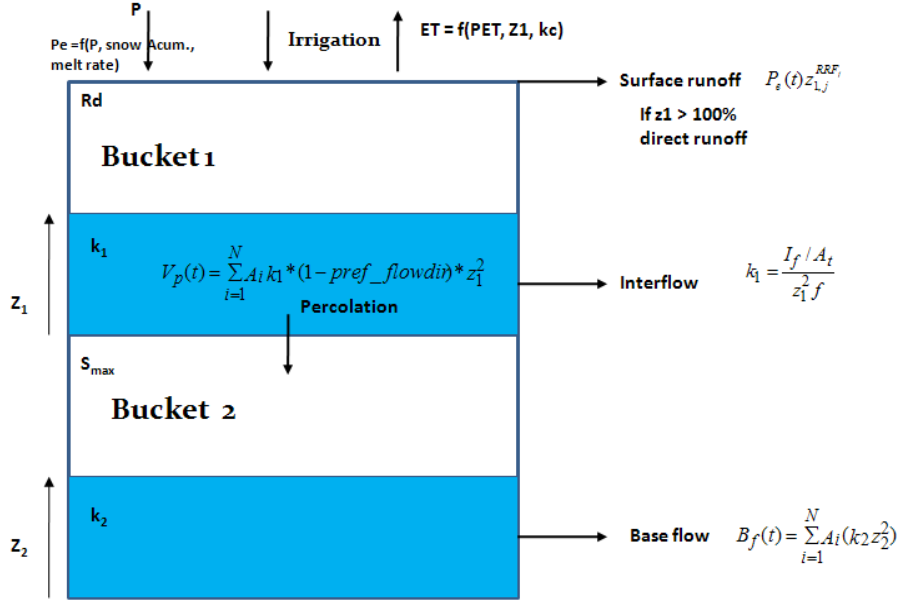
P

Pe =f(P, snow Acum., melt rate)

Irrigation

ET = f(PET, Z1, kc)

Surface runoff $P_e(t)z_{1,j}^{RRF_i}$

If z1 > 100% direct runoff

Rd

Bucket 1

k$_1$

$V_p(t) = \sum_{i=1}^{N} A_i k_1 * (1 - pref\_flowdir) * z_1^2$

Percolation

Z$_1$

Interflow $k_1 = \frac{I_f / A_t}{z_1^2 f}$

S$_{max}$

Bucket 2

k$_2$

Z$_2$

Base flow $B_f(t) = \sum_{i=1}^{N} A_i (k_2 z_2^2)$